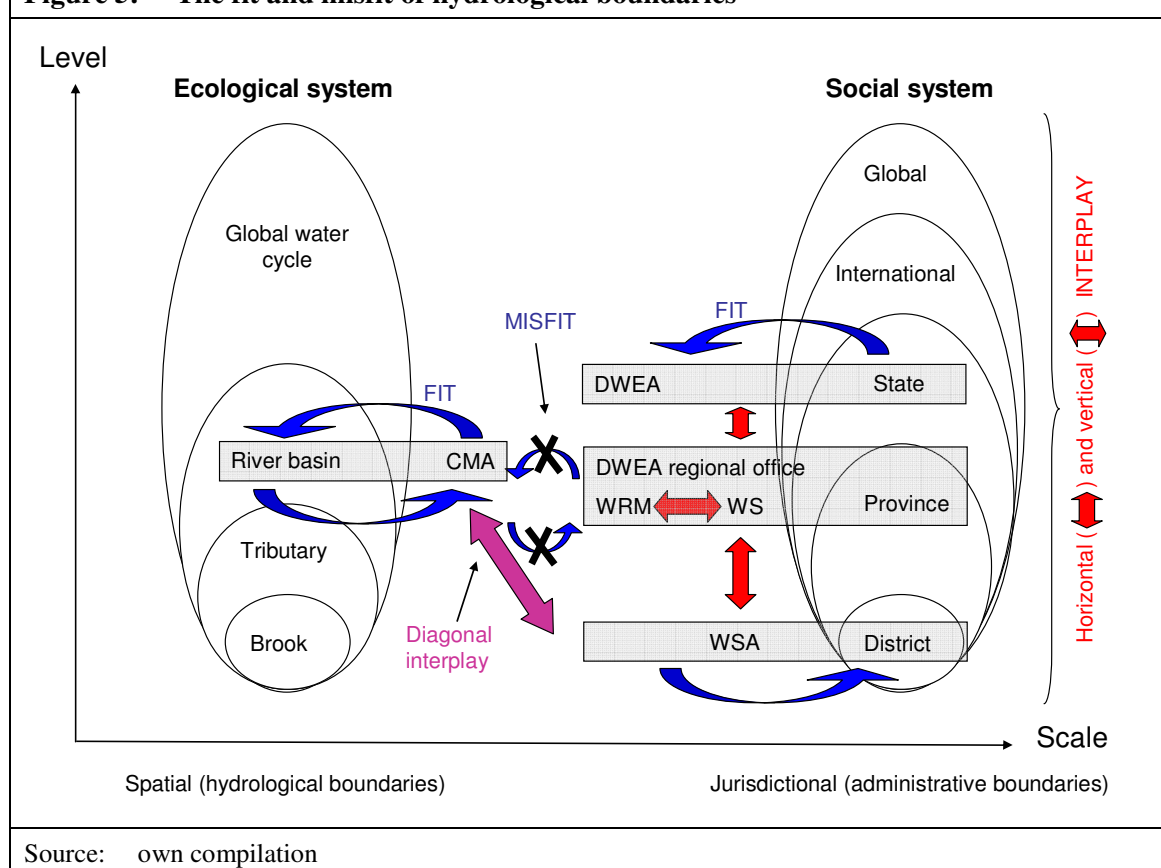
Figure 3: The fit and misfit of hydrological boundaries

Level

Ecological system

Social system

Global water cycle

Global

International

MISFIT

FIT

FIT

DWEA

State

River basin

CMA

DWEA regional office

WRM

WS

Province

Tributary

Brook

Diagonal interplay

WSA

District

Horizontal ( ) and vertical ( ) INTERPLAY

Scale

Spatial (hydrological boundaries)

Jurisdictional (administrative boundaries)

Source: own compilation